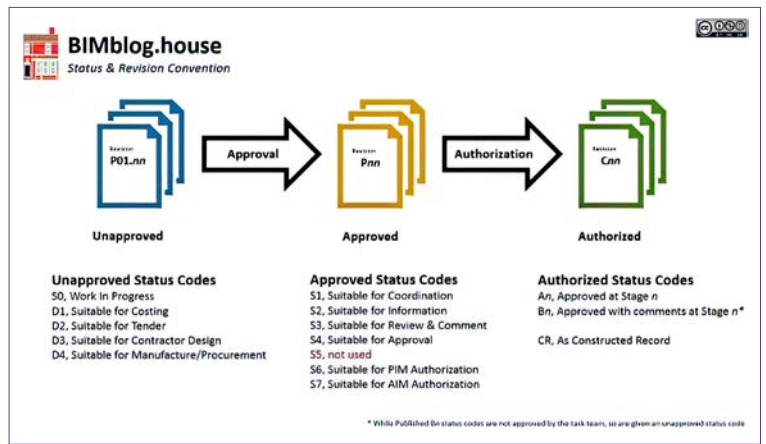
BIMblog.house
Status & Revision Convention

Revision
P01.nn

Approval

Revision
Pnn

Authorization

Revision
Cnn

Unapproved

Approved

Authorized

Unapproved Status Codes
S0, Work In Progress
D1, Suitable for Costing
D2, Suitable for Tender
D3, Suitable for Contractor Design
D4, Suitable for Manufacture/Procurement

Approved Status Codes
S1, Suitable for Coordination
S2, Suitable for Information
S3, Suitable for Review & Comment
S4, Suitable for Approval
S5, not used
S6, Suitable for PIM Authorization
S7, Suitable for AIM Authorization

Authorized Status Codes
An, Approved at Stage n
Bn, Approved with comments at Stage n*

CR, As Constructed Record

* While Published Bn status codes are not approved by the task team, so are given an unapproved status code